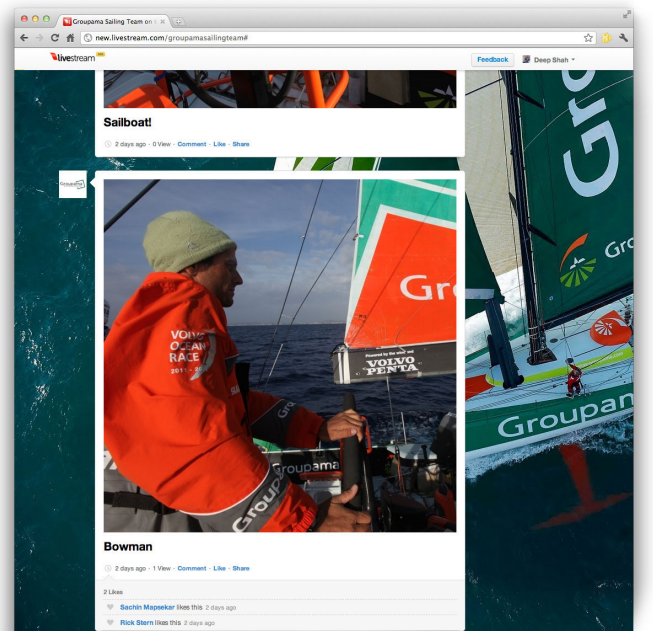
Groupama Sailing Team on

new.livestream.com/groupamasailingteam#

livestream

Feedback

Deep Shah

Sailboat!

2 days ago · 0 View · Comment · Like · Share

Groupama

VOLVO OCEAN RACE 2011-2

Gro

Groupama

VOLVO PENTA

Bowman

2 days ago · 1 View · Comment · Like · Share

2 Likes

Sachin Mapsekar likes this 2 days ago

Rick Stern likes this 2 days ago

Gro

Gro

Groupan